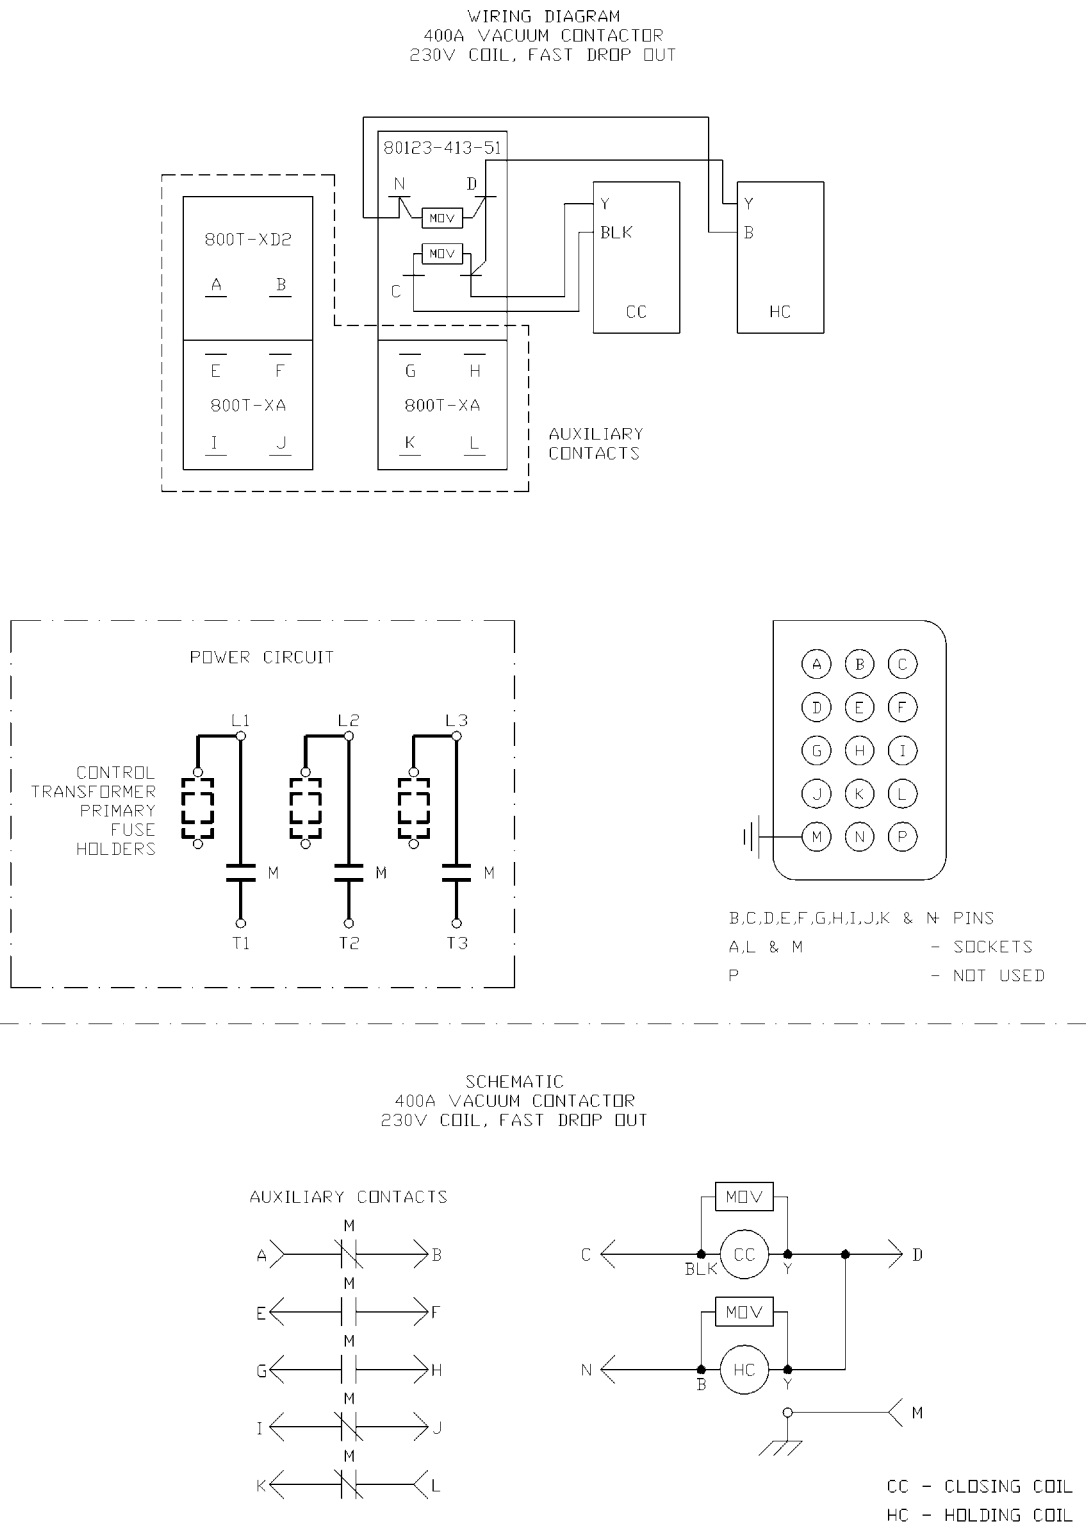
WIRING DIAGRAM
400A VACUUM CONTACTOR
230V COIL, FAST DROP OUT

80123-413-51
N D
MOV
MOV
C
Y
BLK
CC
Y
B
HC
800T-XD2
A B
E F
800T-XA
I J
G H
800T-XA
K L
AUXILIARY CONTACTS

POWER CIRCUIT
L1 L2 L3
CONTROL TRANSFORMER PRIMARY FUSE HOLDERS
M M M
T1 T2 T3

A B C
D E F
G H I
J K L
M N P

B,C,D,E,F,G,H,I,J,K & N PINS
A,L & M - SOCKETS
P - NOT USED

SCHEMATIC
400A VACUUM CONTACTOR
230V COIL, FAST DROP OUT

AUXILIARY CONTACTS
M
A B
M
E F
M
G H
M
I J
M
K L

MOV
C CC D
BLK Y
MOV
N HC
B Y
M

CC - CLOSING COIL
HC - HOLDING COIL